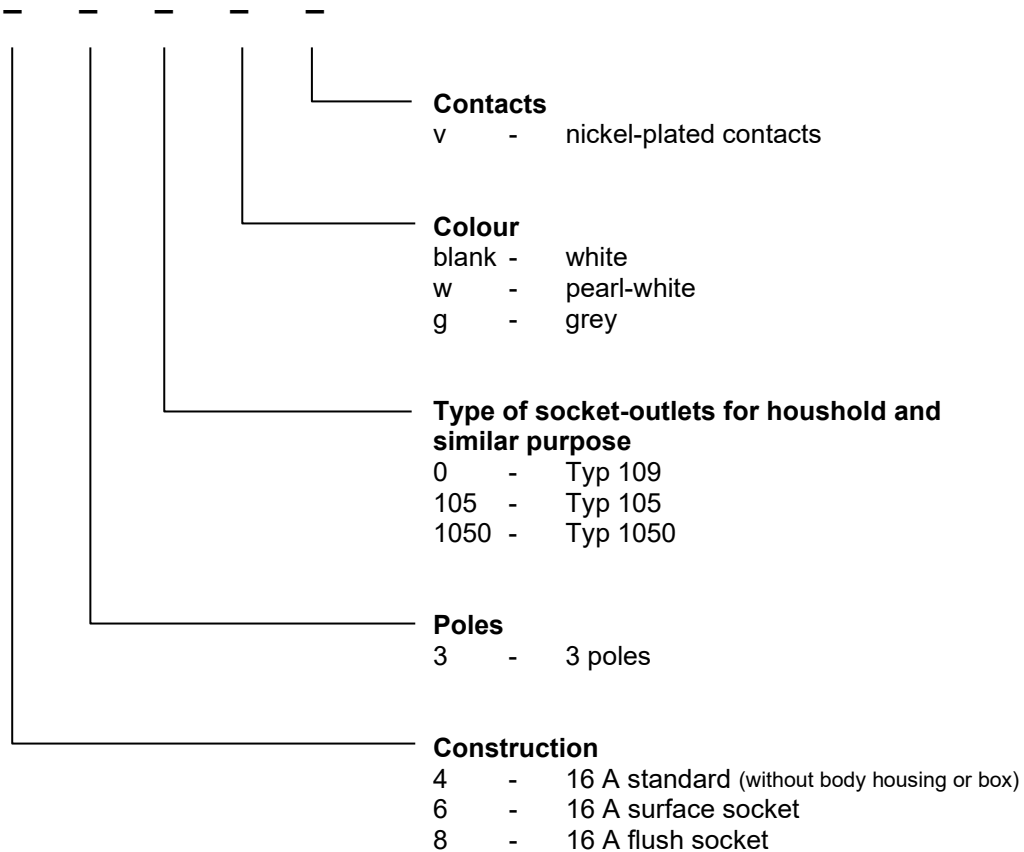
_ _ _ _ _

**Contacts**
v - nickel-plated contacts

**Colour**
blank - white
w - pearl-white
g - grey

**Type of socket-outlets for houshold and similar purpose**
0 - Typ 109
105 - Typ 105
1050 - Typ 1050

**Poles**
3 - 3 poles

**Construction**
4 - 16 A standard (without body housing or box)
6 - 16 A surface socket
8 - 16 A flush socket